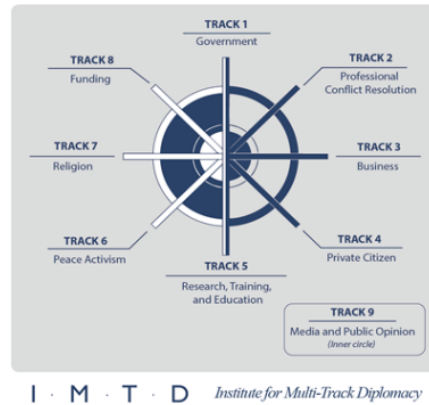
TRACK 1
Government

TRACK 8
Funding

TRACK 2
Professional Conflict Resolution

TRACK 7
Religion

TRACK 3
Business

TRACK 6
Peace Activism

TRACK 4
Private Citizen

TRACK 5
Research, Training, and Education

TRACK 9
Media and Public Opinion
(inner circle)

I · M · T · D Institute for Multi-Track Diplomacy